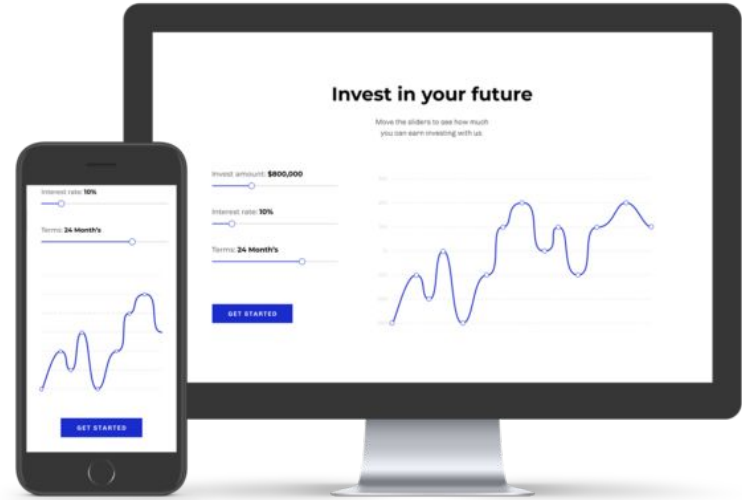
Invest in your future

Move the sliders to see how much you can earn investing with us

Invest amount: **$800,000**

Interest rate: **10%**

Terms: **24 Month's**

GET STARTED

Interest rate: **10%**

Terms: **24 Month's**

GET STARTED